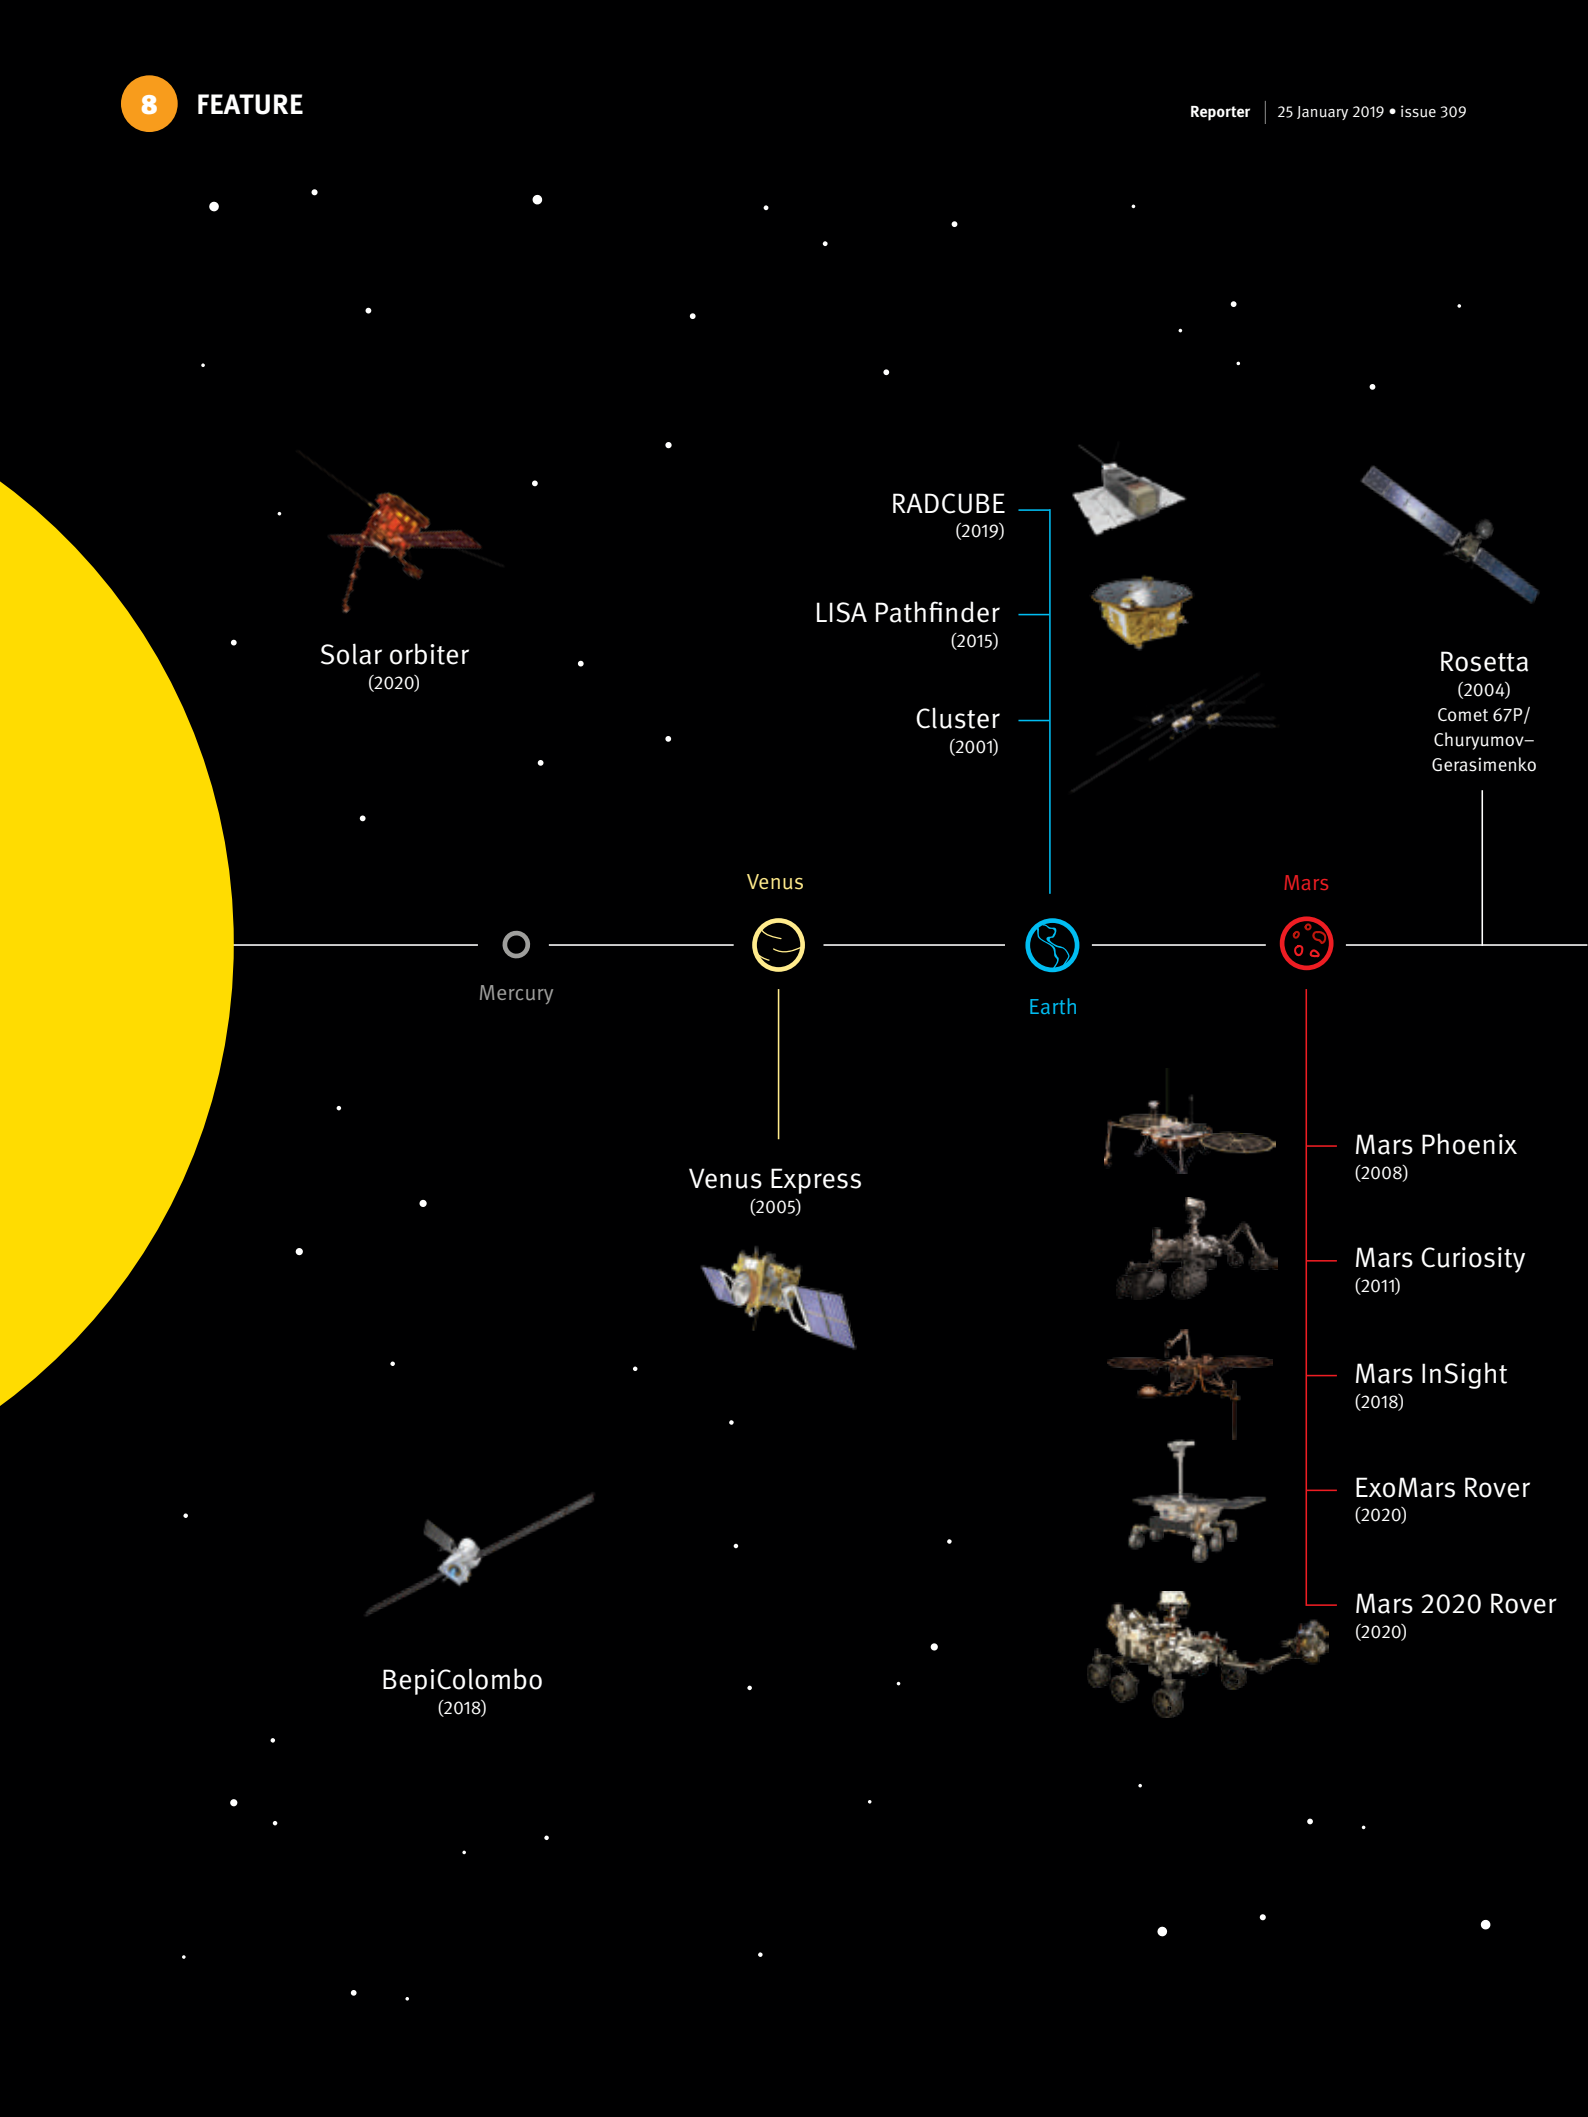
8 FEATURE

Reporter | 25 January 2019 • issue 309

RADCUBE
(2019)

LISA Pathfinder
(2015)

Cluster
(2001)

Solar orbiter
(2020)

Rosetta
(2004)
Comet 67P/
Churyumov–
Gerasimenko

Venus

Mars

Mercury

Earth

Venus Express
(2005)

Mars Phoenix
(2008)

Mars Curiosity
(2011)

Mars InSight
(2018)

ExoMars Rover
(2020)

Mars 2020 Rover
(2020)

BepiColombo
(2018)